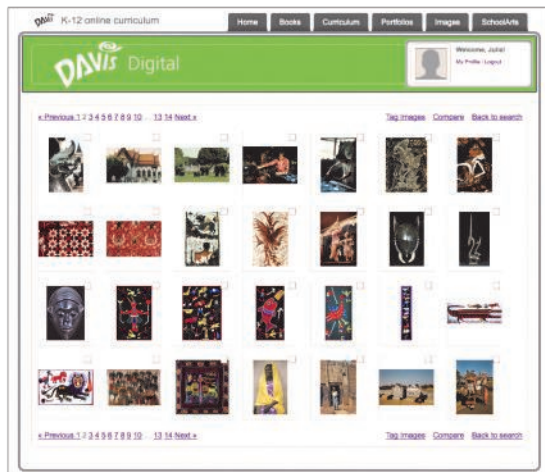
DAVIS K-12 online curriculum

Home Books Curriculum Portfolios Images SchoolArts

DAVIS Digital

Welcome, John!
My Profile | Logout

« Previous 1 2 3 4 5 6 7 8 9 10 ... 13 14 Next »

Tag Images Compare Back to search

« Previous 1 2 3 4 5 6 7 8 9 10 ... 13 14 Next »

Tag Images Compare Back to search